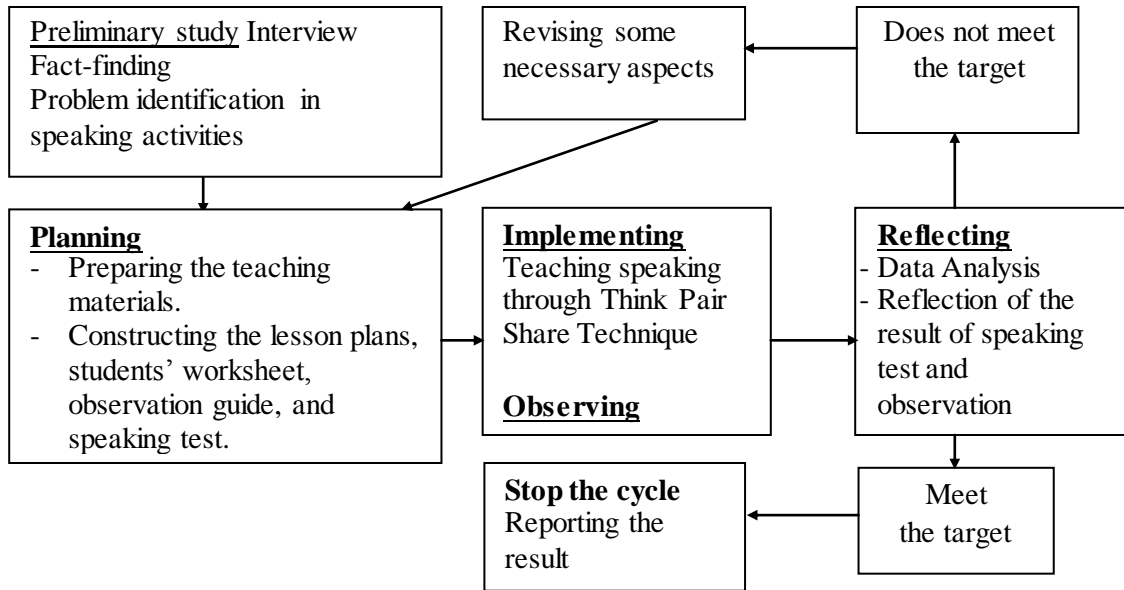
Preliminary study Interview
Fact-finding
Problem identification in speaking activities

Revising some necessary aspects

Does not meet the target

Planning
- Preparing the teaching materials.
- Constructing the lesson plans, students' worksheet, observation guide, and speaking test.

Implementing
Teaching speaking through Think Pair Share Technique

Observing

Reflecting
- Data Analysis
- Reflection of the result of speaking test and observation

Stop the cycle
Reporting the result

Meet the target